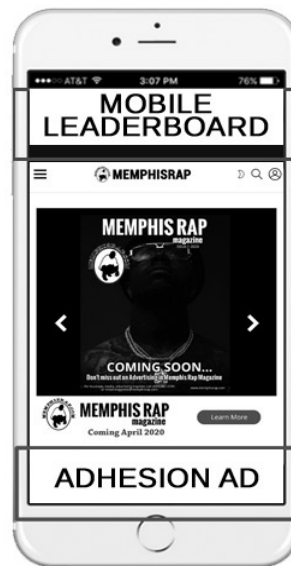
●●●○○ AT&T 3:07 PM 76%

MOBILE LEADERBOARD

MEMPHISRAP

MEMPHIS RAP
magazine

COMING SOON...
Don't miss out on Advertising in Memphis Rap Magazine

MEMPHIS RAP
magazine
Coming April 2020

Learn More

ADHESION AD